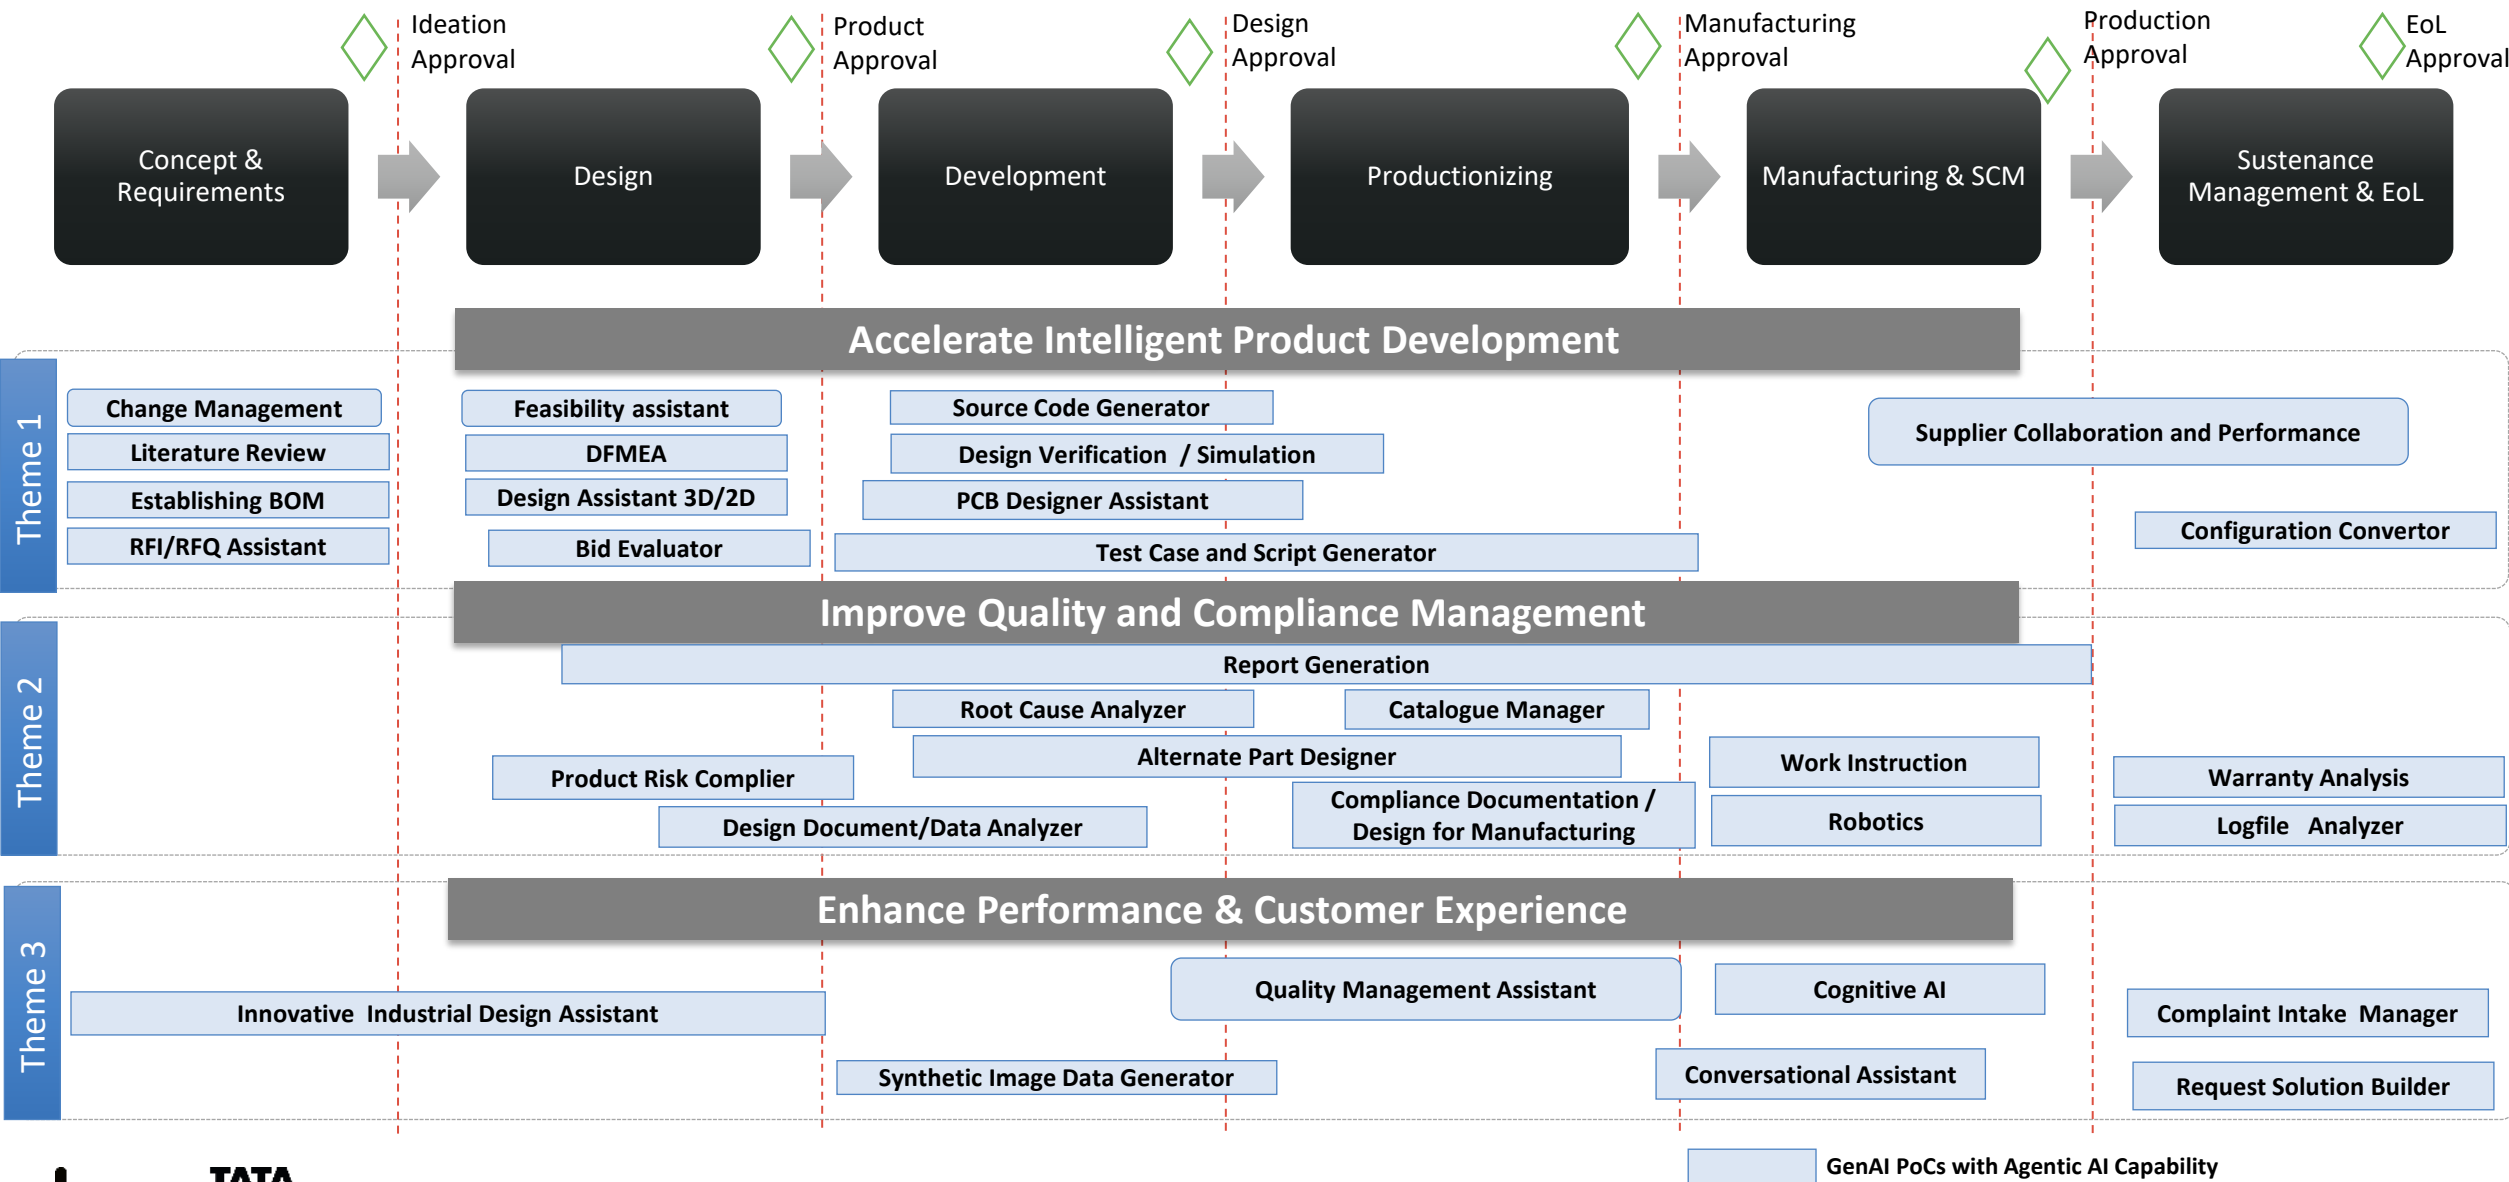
Ideation Approval

Product Approval

Design Approval

Manufacturing Approval

Production Approval

EoL Approval

Concept & Requirements

Design

Development

Productionizing

Manufacturing & SCM

Sustenance Management & EoL

Accelerate Intelligent Product Development

Theme 1

Change Management
Literature Review
Establishing BOM
RFI/RFQ Assistant

Feasibility assistant
DFMEA
Design Assistant 3D/2D
Bid Evaluator

Source Code Generator
Design Verification / Simulation
PCB Designer Assistant
Test Case and Script Generator

Supplier Collaboration and Performance

Configuration Convertor

Improve Quality and Compliance Management

Theme 2

Report Generation

Root Cause Analyzer
Catalogue Manager
Alternate Part Designer
Product Risk Complier
Design Document/Data Analyzer
Compliance Documentation / Design for Manufacturing

Work Instruction
Robotics

Warranty Analysis
Logfile Analyzer

Enhance Performance & Customer Experience

Theme 3

Innovative Industrial Design Assistant

Synthetic Image Data Generator

Quality Management Assistant

Cognitive AI

Conversational Assistant

Complaint Intake Manager

Request Solution Builder

GenAI PoCs with Agentic AI Capability

TATA